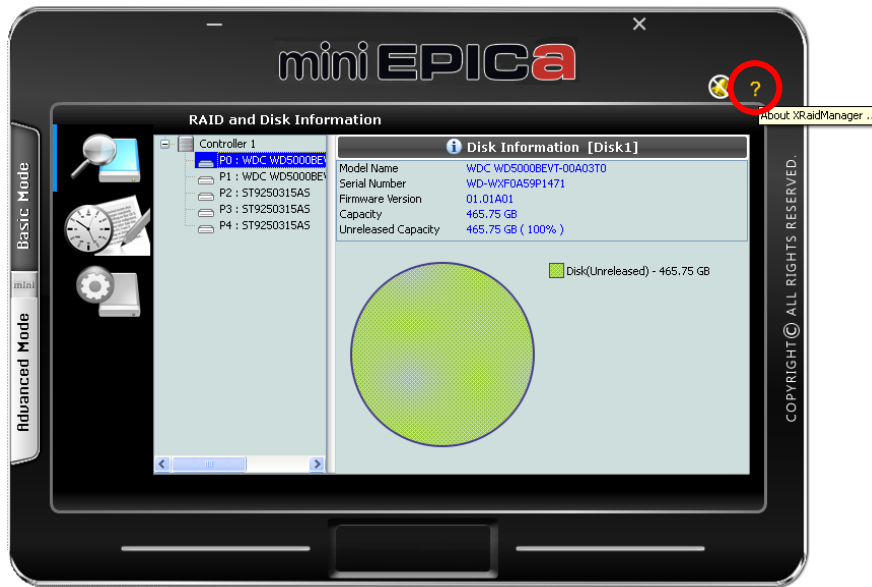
—
×
mini EPICa
?
About XRaidManager ...
RAID and Disk Information
Basic Mode
mini
Advanced Mode
Controller 1
P0 : WDC WD5000BEV
P1 : WDC WD5000BEV
P2 : ST9250315AS
P3 : ST9250315AS
P4 : ST9250315AS
Disk Information [Disk1]

| Model Name | WDC WD5000BEVT-00A03T0 |
|---|---|
| Serial Number | WD-WXF0A59P1471 |
| Firmware Version | 01.01A01 |
| Capacity | 465.75 GB |
| Unreleased Capacity | 465.75 GB ( 100% ) |

Disk(Unreleased) - 465.75 GB
COPYRIGHT© ALL RIGHTS RESERVED.